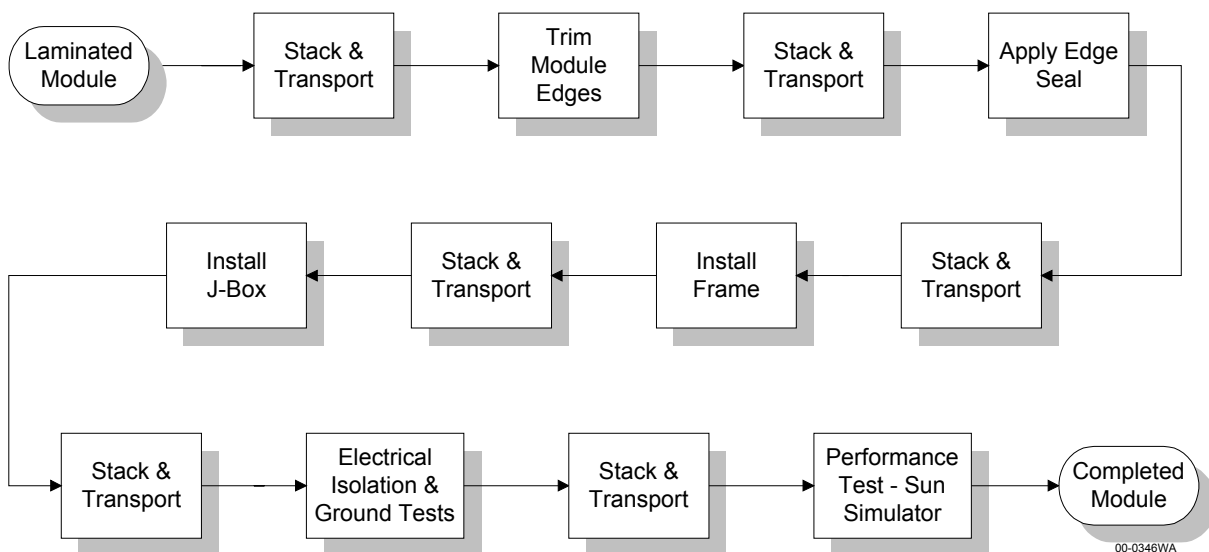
Laminated Module

Stack & Transport

Trim Module Edges

Stack & Transport

Apply Edge Seal

Stack & Transport

Install Frame

Stack & Transport

Install J-Box

Stack & Transport

Electrical Isolation & Ground Tests

Stack & Transport

Performance Test - Sun Simulator

Completed Module

00-0346WA